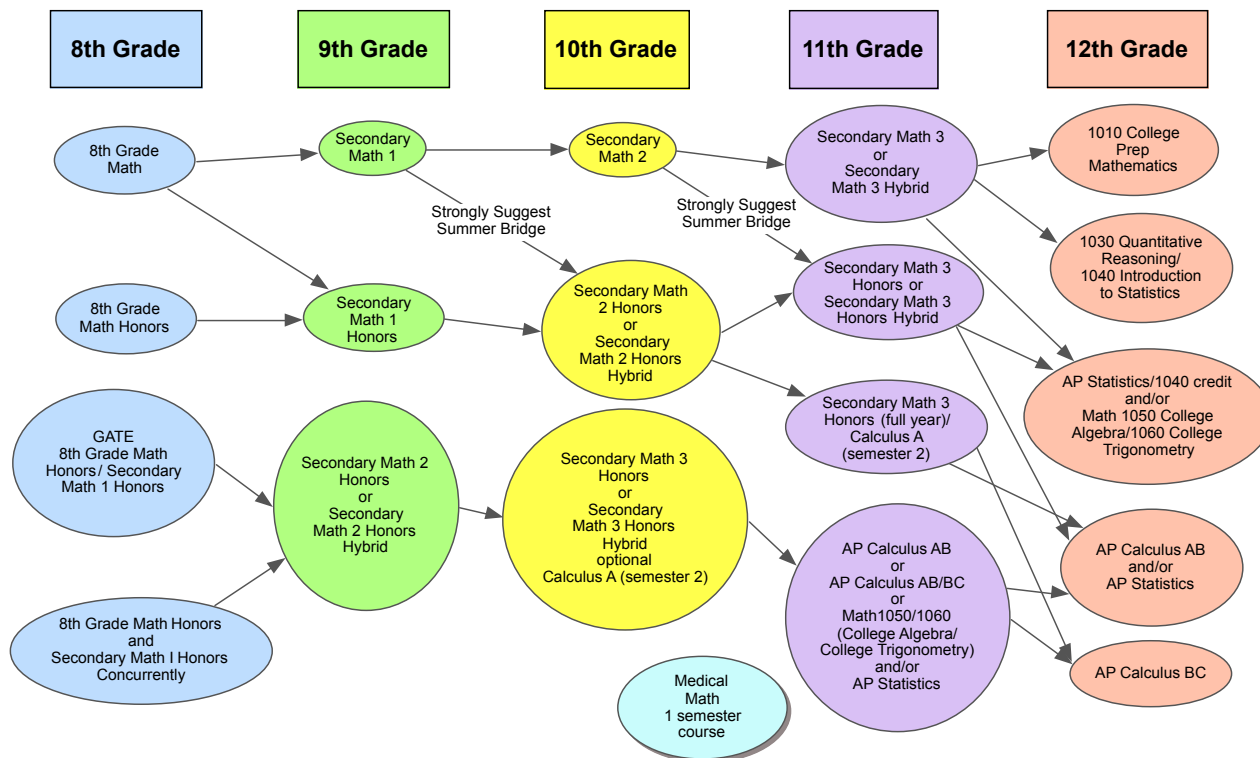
8th Grade

9th Grade

10th Grade

11th Grade

12th Grade

8th Grade Math

Secondary Math 1

Secondary Math 2

Secondary Math 3 or Secondary Math 3 Hybrid

1010 College Prep Mathematics

Strongly Suggest Summer Bridge

Strongly Suggest Summer Bridge

1030 Quantitative Reasoning/ 1040 Introduction to Statistics

8th Grade Math Honors

Secondary Math 1 Honors

Secondary Math 2 Honors or Secondary Math 2 Honors Hybrid

Secondary Math 3 Honors or Secondary Math 3 Honors Hybrid

AP Statistics/1040 credit and/or Math 1050 College Algebra/1060 College Trigonometry

GATE 8th Grade Math Honors/ Secondary Math 1 Honors

Secondary Math 2 Honors or Secondary Math 2 Honors Hybrid

Secondary Math 3 Honors (full year)/ Calculus A (semester 2)

Secondary Math 3 Honors or Secondary Math 3 Honors Hybrid optional Calculus A (semester 2)

AP Calculus AB and/or AP Statistics

AP Calculus AB or AP Calculus AB/BC or Math1050/1060 (College Algebra/ College Trigonometry) and/or AP Statistics

8th Grade Math Honors and Secondary Math I Honors Concurrently

AP Calculus BC

Medical Math 1 semester course